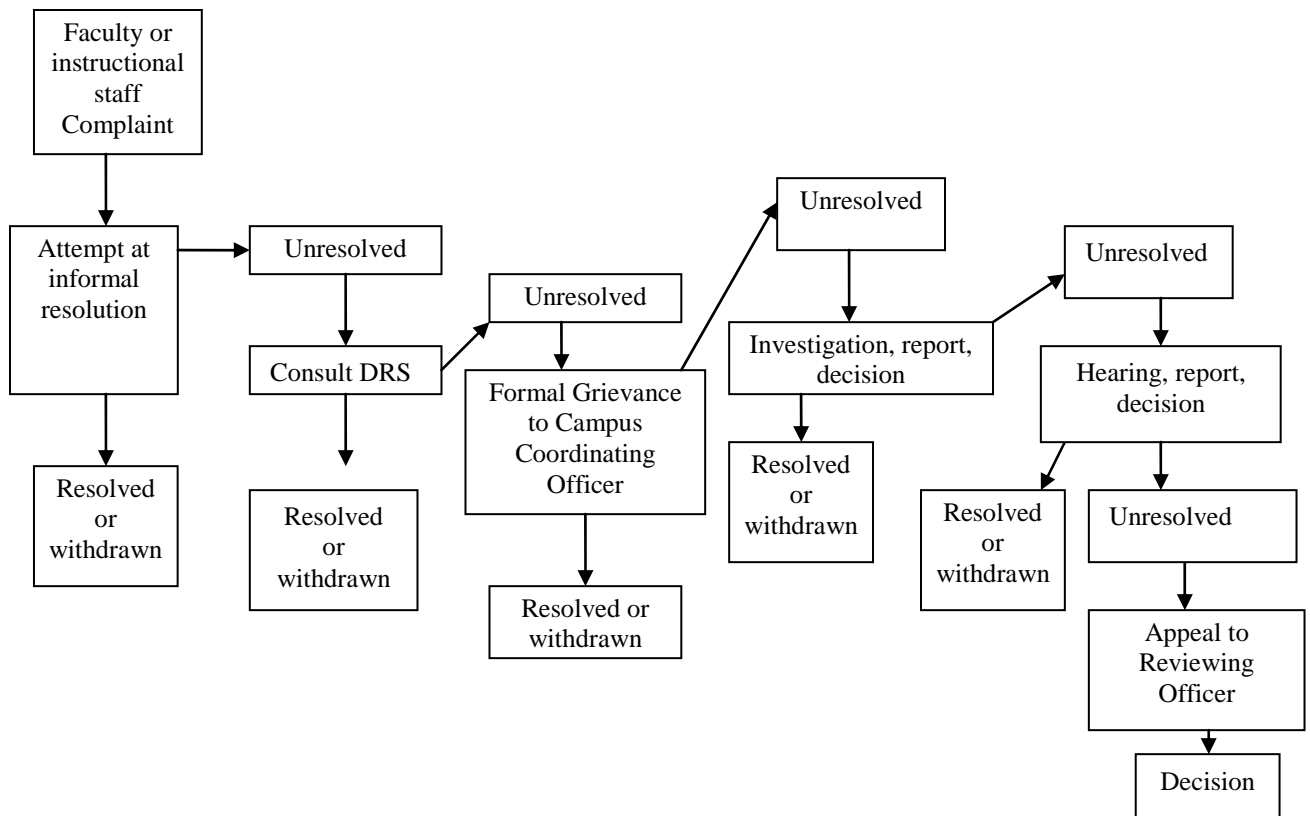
Faculty or instructional staff Complaint

Attempt at informal resolution

Unresolved

Resolved or withdrawn

Consult DRS

Unresolved

Resolved or withdrawn

Formal Grievance to Campus Coordinating Officer

Resolved or withdrawn

Unresolved

Investigation, report, decision

Resolved or withdrawn

Unresolved

Hearing, report, decision

Resolved or withdrawn

Unresolved

Appeal to Reviewing Officer

Decision